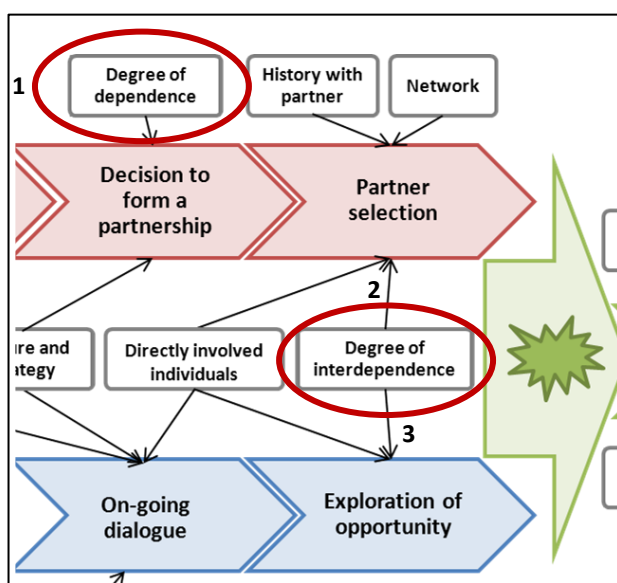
1

Degree of dependence

History with partner

Network

Decision to form a partnership

Partner selection

2

ure and tategy

Directly involved individuals

Degree of interdependence

3

On-going dialogue

Exploration of opportunity